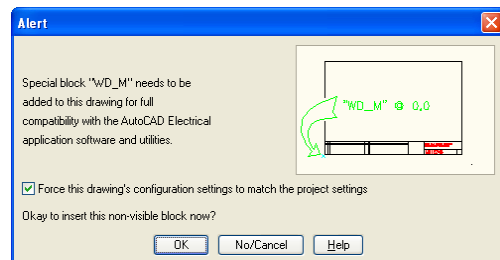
Alert

Special block "WD_M" needs to be added to this drawing for full compatibility with the AutoCAD Electrical application software and utilities.

"WD_M" @ 0,0

Force this drawing's configuration settings to match the project settings

Okay to insert this non-visible block now?

OK

No/Cancel

Help